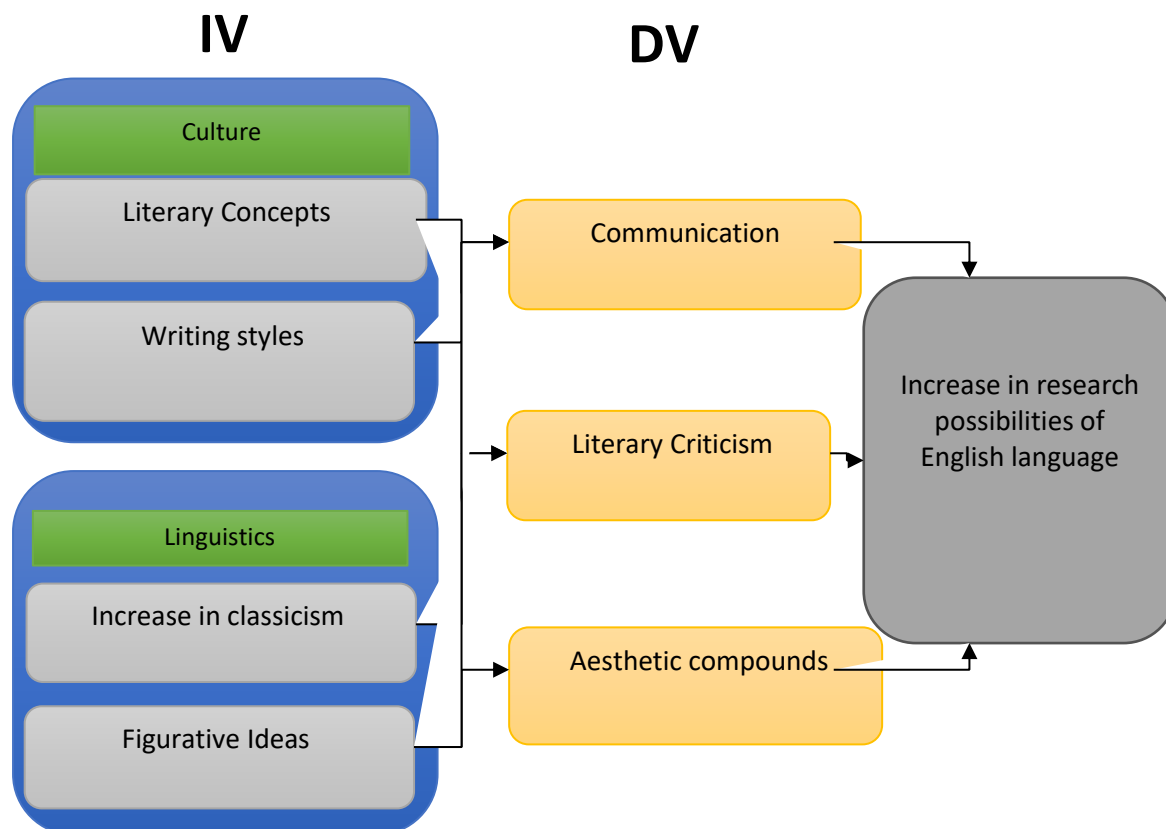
IV

DV

Culture

Literary Concepts

Writing styles

Linguistics

Increase in classicism

Figurative Ideas

Communication

Literary Criticism

Aesthetic compounds

Increase in research possibilities of English language